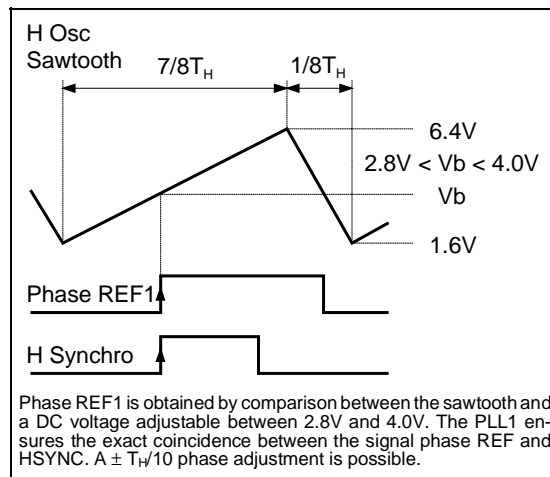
H Osc Sawtooth

$7/8T_H$

$1/8T_H$

6.4V

2.8V < Vb < 4.0V

Vb

1.6V

Phase REF1

H Synchro

Phase REF1 is obtained by comparison between the sawtooth and a DC voltage adjustable between 2.8V and 4.0V. The PLL1 ensures the exact coincidence between the signal phase REF and HSYNC. A $\pm T_H/10$ phase adjustment is possible.